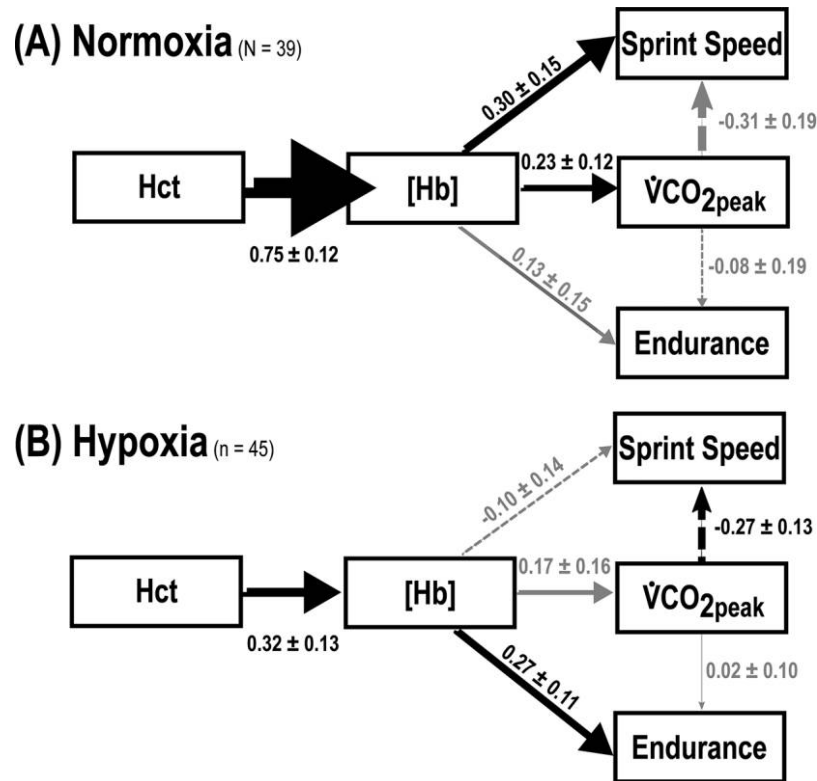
(A) Normoxia (N = 39)

Sprint Speed

0.30 ± 0.15

-0.31 ± 0.19

Hct

[Hb]

0.23 ± 0.12

$\dot{V}CO_{2peak}$

0.75 ± 0.12

0.13 ± 0.15

-0.08 ± 0.19

Endurance

(B) Hypoxia (n = 45)

Sprint Speed

-0.10 ± 0.14

-0.27 ± 0.13

Hct

[Hb]

0.17 ± 0.16

$\dot{V}CO_{2peak}$

0.32 ± 0.13

0.27 ± 0.11

0.02 ± 0.10

Endurance